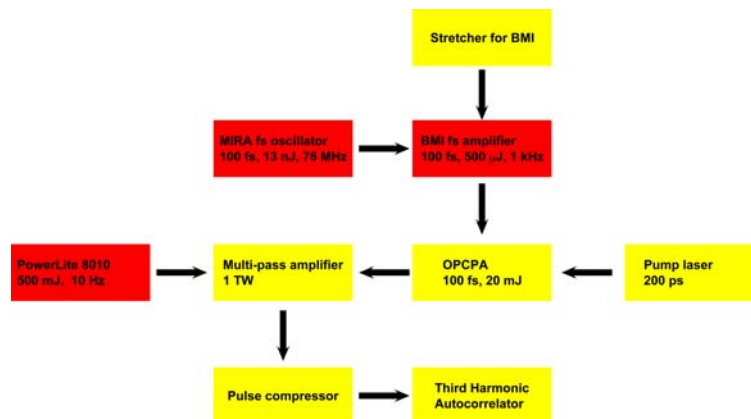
Stretcher for BMI

MIRA fs oscillator
100 fs, 13 nJ, 76 MHz

BMI fs amplifier
100 fs, 500 μJ, 1 kHz

PowerLite 8010
500 mJ, 10 Hz

Multi-pass amplifier
1 TW

OPCPA
100 fs, 20 mJ

Pump laser
200 ps

Pulse compressor

Third Harmonic
Autocorrelator